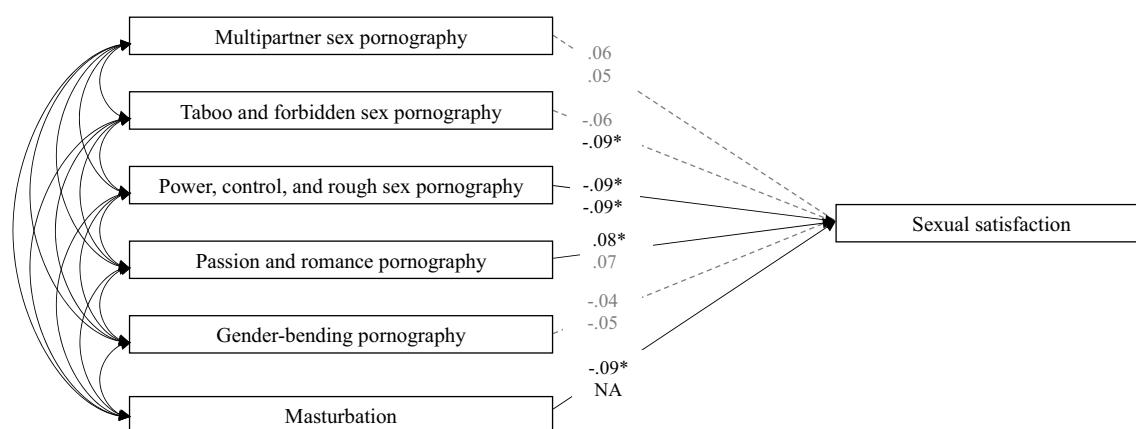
Multipartner sex pornography
.06
.05

Taboo and forbidden sex pornography
-.06
-.09*

Power, control, and rough sex pornography
-.09*
-.09*

Sexual satisfaction

Passion and romance pornography
.08*
.07

-.04
-.05
Gender-bending pornography

-.09*
NA
Masturbation